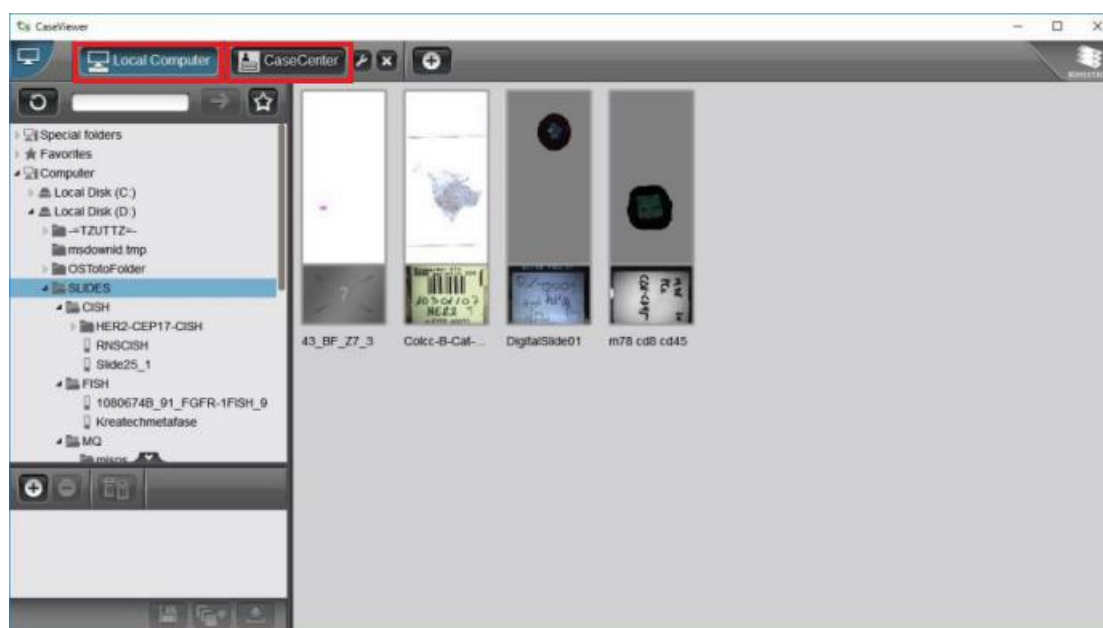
CaseViewer

Local Computer
CaseCenter

Special folders
Favorites
Computer
Local Disk (C:)
Local Disk (D:)
-TZUTTZ-
msdownld.tmp
OSTotoFolder
SLIDES
CISH
HER2-CEP17-CISH
RNSCISH
Slide25_1
FISH
1080674B_91_FGFR-1FISH_9
Kreatechmetafase
MQ
micro

43_BF_Z7_3
Colcc-B-Cal-...
DigitalSlide01
m78 cd8 cd45